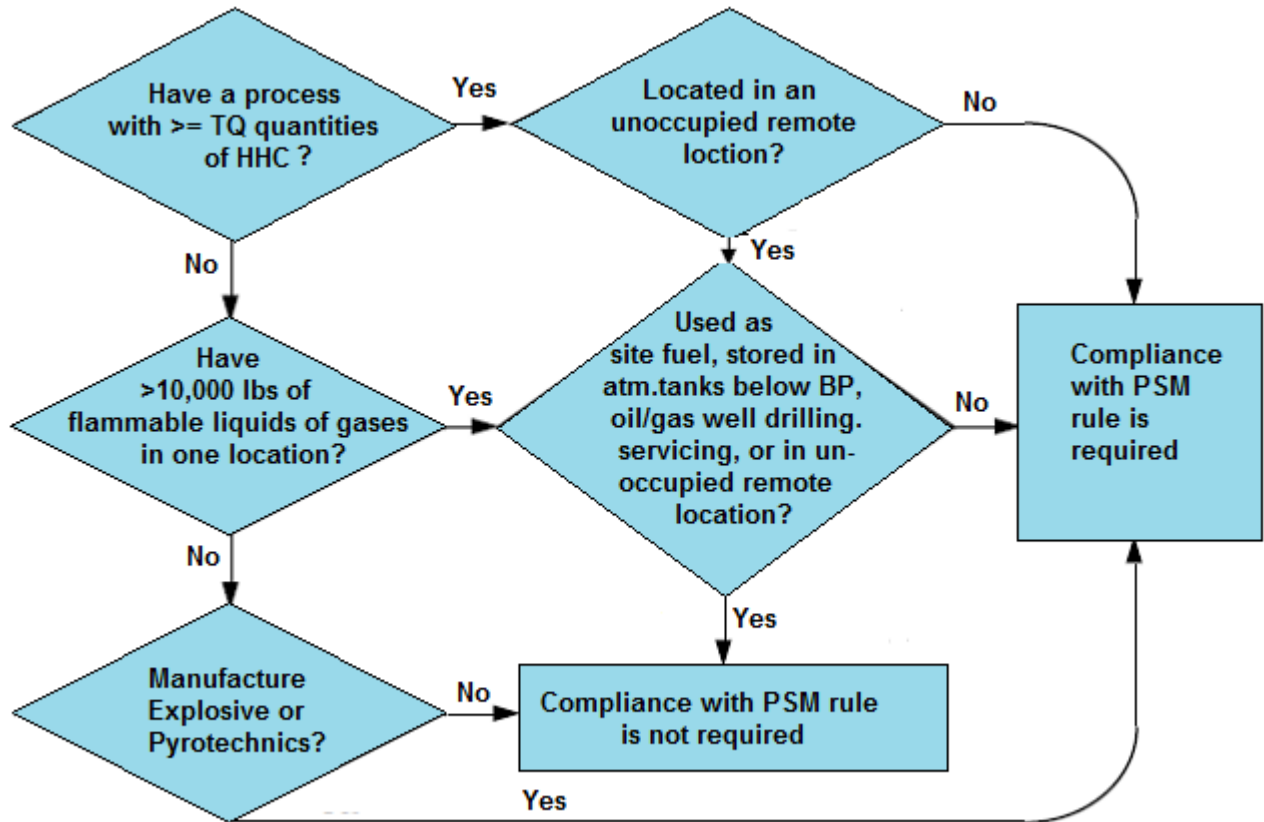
Have a process with >= TQ quantities of HHC ?

Yes

Located in an unoccupied remote loction?

No

No

Yes

Have >10,000 lbs of flammable liquids of gases in one location?

Yes

Used as site fuel, stored in atm.tanks below BP, oil/gas well drilling. servicing, or in unoccupied remote location?

No

Compliance with PSM rule is required

No

Yes

Manufacture Explosive or Pyrotechnics?

No

Compliance with PSM rule is not required

Yes